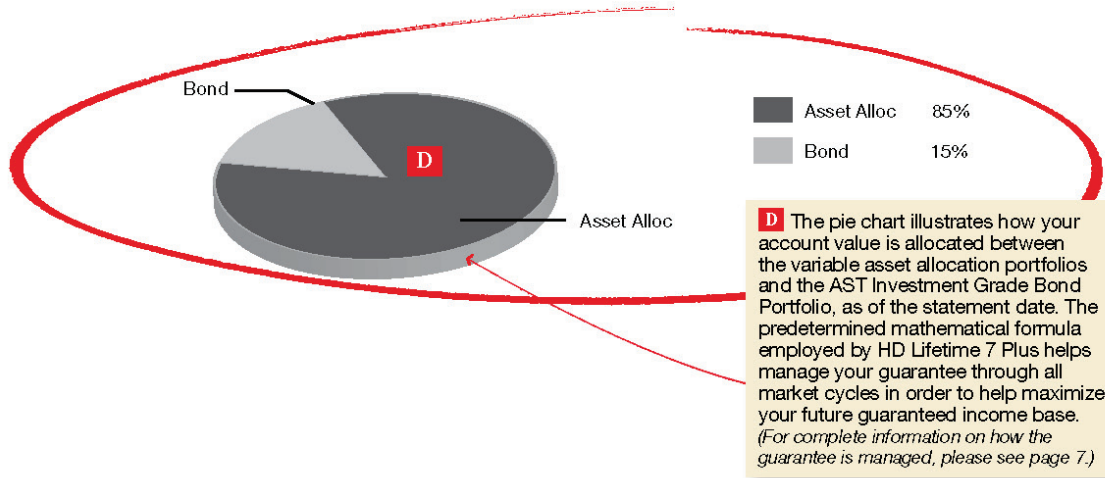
Bond

D

Asset Alloc

| | | |
|---|---|---|
| | Asset Alloc | 85% |
| | Bond | 15% |

D The pie chart illustrates how your account value is allocated between the variable asset allocation portfolios and the AST Investment Grade Bond Portfolio, as of the statement date. The predetermined mathematical formula employed by HD Lifetime 7 Plus helps manage your guarantee through all market cycles in order to help maximize your future guaranteed income base. (For complete information on how the guarantee is managed, please see page 7.)